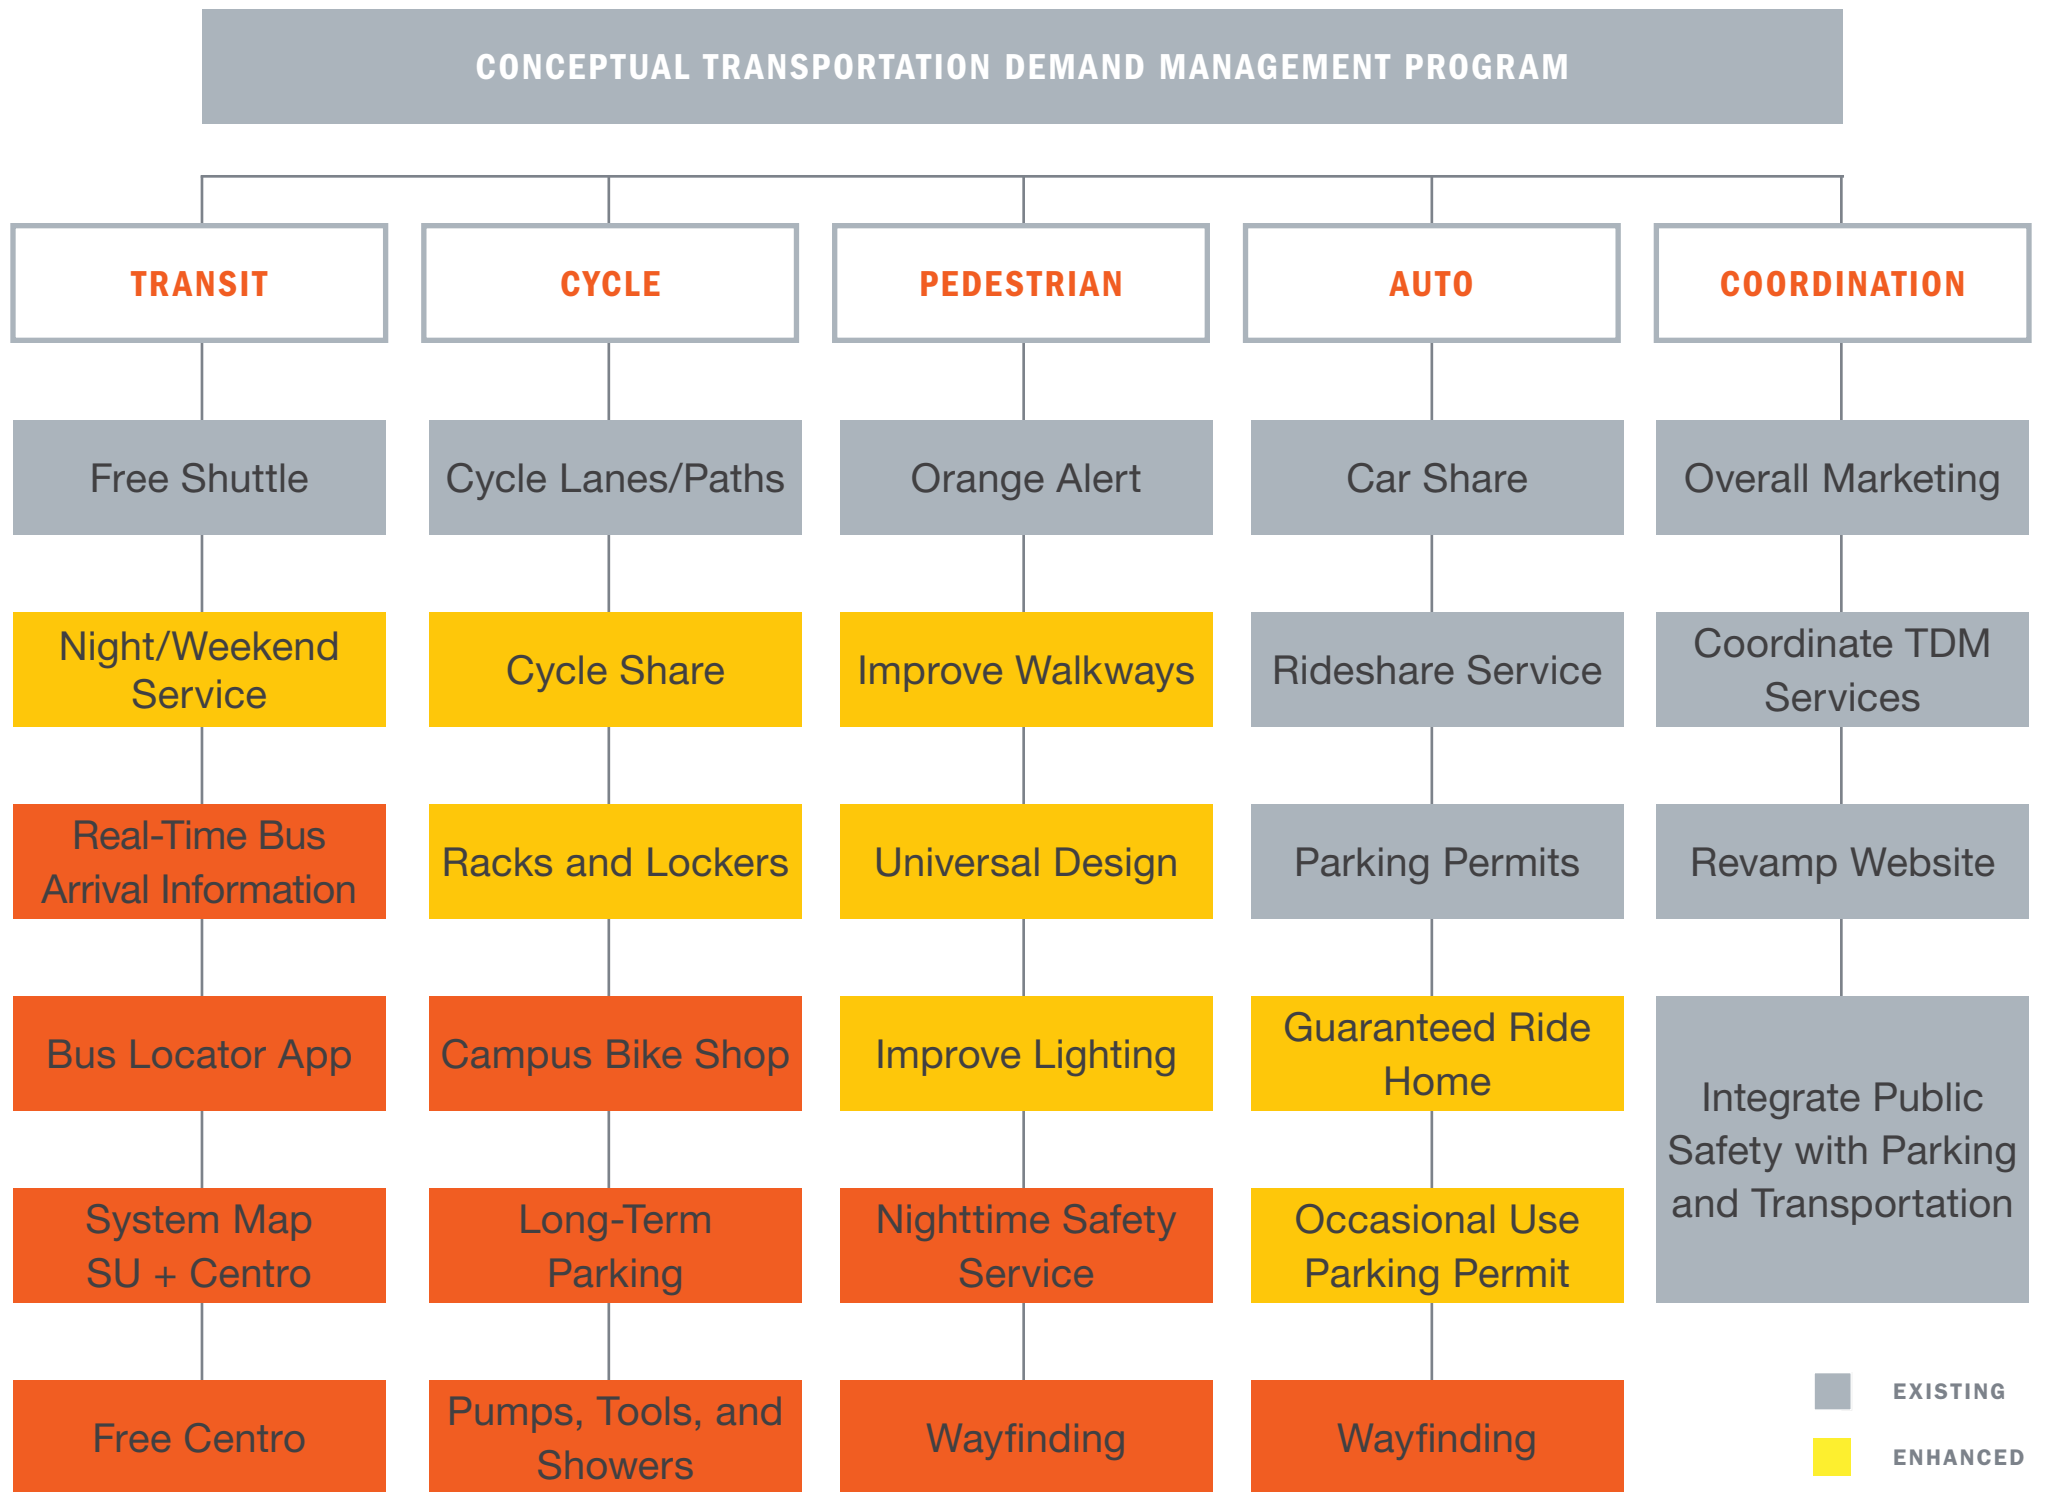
CONCEPTUAL TRANSPORTATION DEMAND MANAGEMENT PROGRAM

TRANSIT

Free Shuttle

Night/Weekend Service

Real-Time Bus Arrival Information

Bus Locator App

System Map SU + Centro

Free Centro

CYCLE

Cycle Lanes/Paths

Cycle Share

Racks and Lockers

Campus Bike Shop

Long-Term Parking

Pumps, Tools, and Showers

PEDESTRIAN

Orange Alert

Improve Walkways

Universal Design

Improve Lighting

Nighttime Safety Service

Wayfinding

AUTO

Car Share

Rideshare Service

Parking Permits

Guaranteed Ride Home

Occasional Use Parking Permit

Wayfinding

COORDINATION

Overall Marketing

Coordinate TDM Services

Revamp Website

Integrate Public Safety with Parking and Transportation

EXISTING

ENHANCED